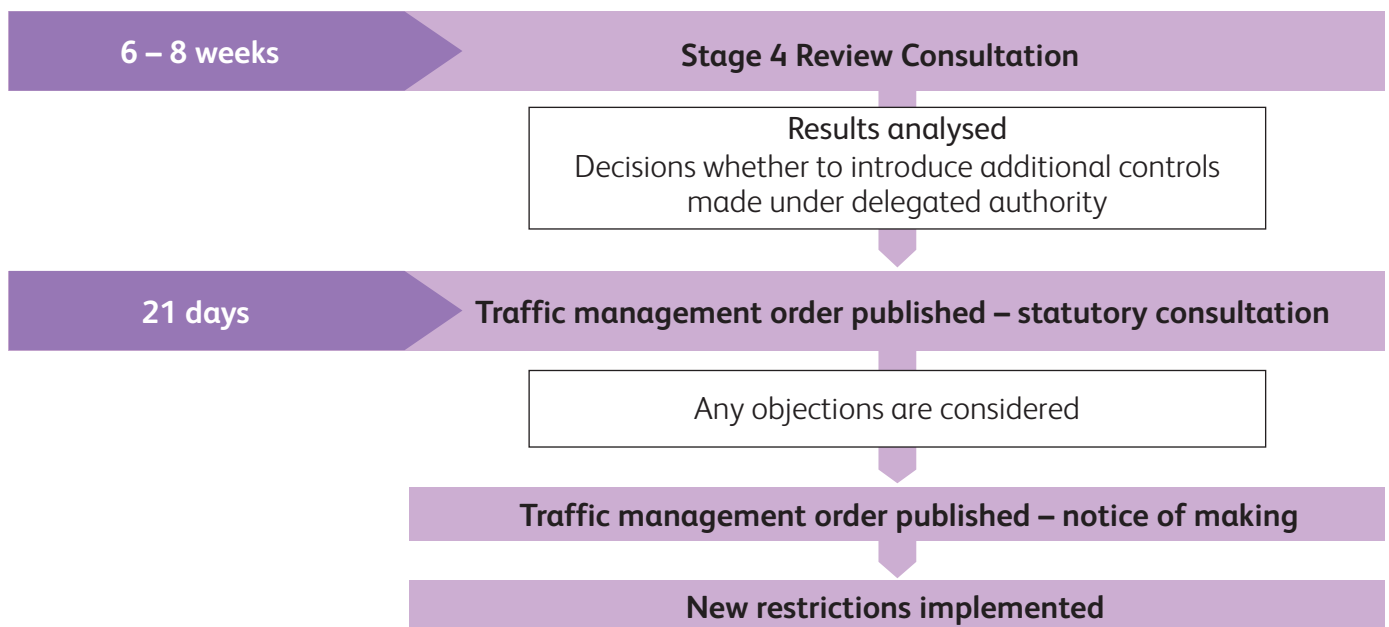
6 – 8 weeks

Stage 4 Review Consultation

Results analysed
Decisions whether to introduce additional controls made under delegated authority

21 days

Traffic management order published – statutory consultation

Any objections are considered

Traffic management order published – notice of making

New restrictions implemented